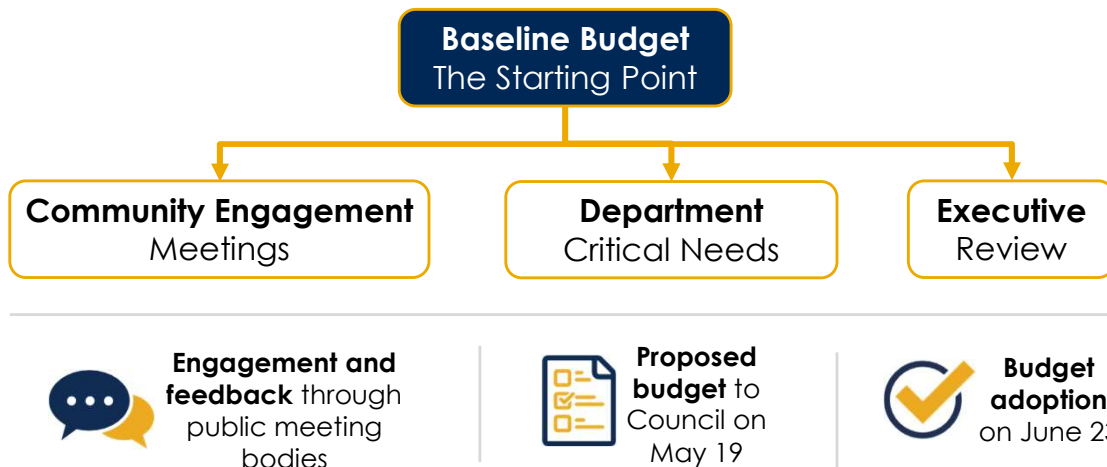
**Baseline Budget**
The Starting Point

**Community Engagement**
Meetings

**Department**
Critical Needs

**Executive**
Review

**Engagement and feedback** through public meeting bodies

**Proposed budget** to Council on May 19

**Budget adoption** on June 2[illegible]